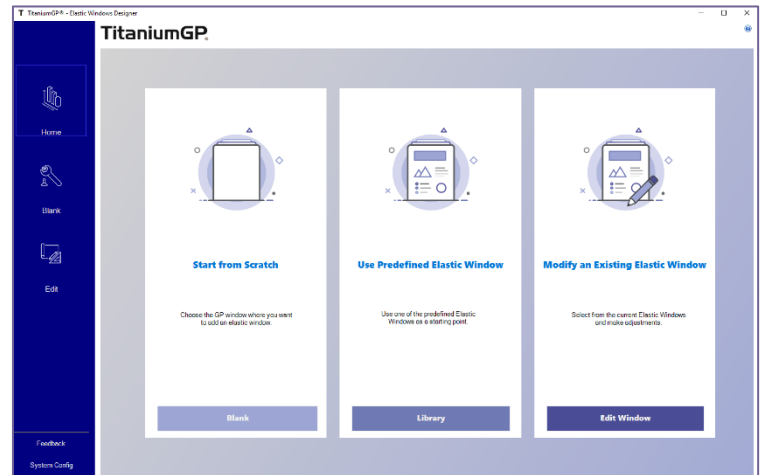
TitaniumGP® - Elastic Windows Designer

TitaniumGP

Home

Blank

Edit

Feedback

System Config

Start from Scratch

Choose the GP window where you want to add an elastic window.

Blank

Use Predefined Elastic Window

Use one of the predefined Elastic Windows as a starting point.

Library

Modify an Existing Elastic Window

Select from the current Elastic Windows and make adjustments.

Edit Window